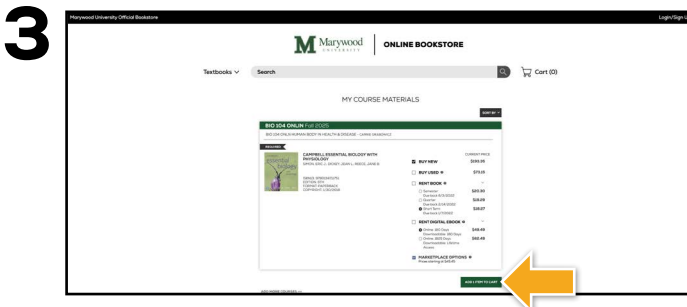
3

Marywood University Official Bookstore

Login/Sign U

M Marywood UNIVERSITY | ONLINE BOOKSTORE

Textbooks ∨ Search

Cart (0)

MY COURSE MATERIALS

SORT BY ▾

BIO 104 ONLIN Fall 2025

BIO 104 ONLIN HUMAN BODY IN HEALTH & DISEASE - CARRIE SKASKO/NAU

REQUIRED

CAMPBELL ESSENTIAL BIOLOGY WITH PHYSIOLOGY

SIMON, ERIC J., DICKEY, JEAN L., REECE, JANE B.

ISBN13: 9780134711751
EDITION: 6TH
FORMAT: PAPERBACK
COPYRIGHT: 2019 (2018)

CURRENT PRICE

BUY NEW $189.95

BUY USED $75.15

RENT BOOK

Semester $45.90
Quarter $28.09
Short Term $28.07

RENT DIGITAL EBOOK

Online 180 Days $48.49
Online 365 Days $60.49

MARKETPLACE OPTIONS
Prices starting at $49.95

ADD 1 ITEM TO CART

ADD MORE COURSES +